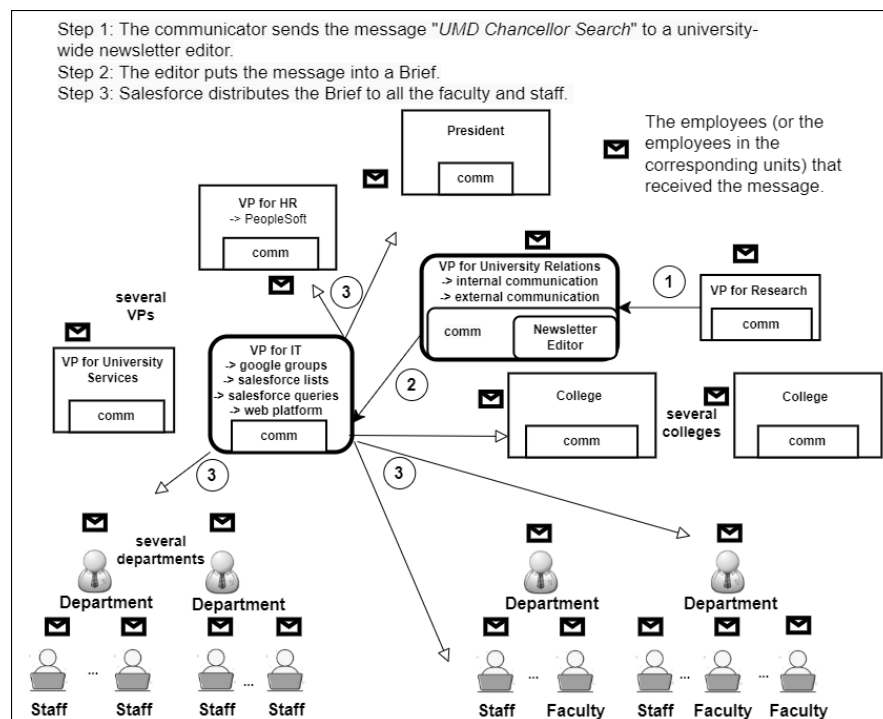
Step 1: The communicator sends the message "*UMD Chancellor Search*" to a university-wide newsletter editor.
Step 2: The editor puts the message into a Brief.
Step 3: Salesforce distributes the Brief to all the faculty and staff.

President
comm

The employees (or the employees in the corresponding units) that received the message.

VP for HR
-> PeopleSoft
comm

3

VP for University Relations
-> internal communication
-> external communication
comm
Newsletter Editor

1

VP for Research
comm

several VPs

VP for University Services
comm

VP for IT
-> google groups
-> salesforce lists
-> salesforce queries
-> web platform
comm

2

College
comm

several colleges

College
comm

3

3

several departments

Department

Department

Department

Department

Staff ... Staff

Staff ... Staff

Staff ... Faculty

Staff ... Faculty ... Faculty